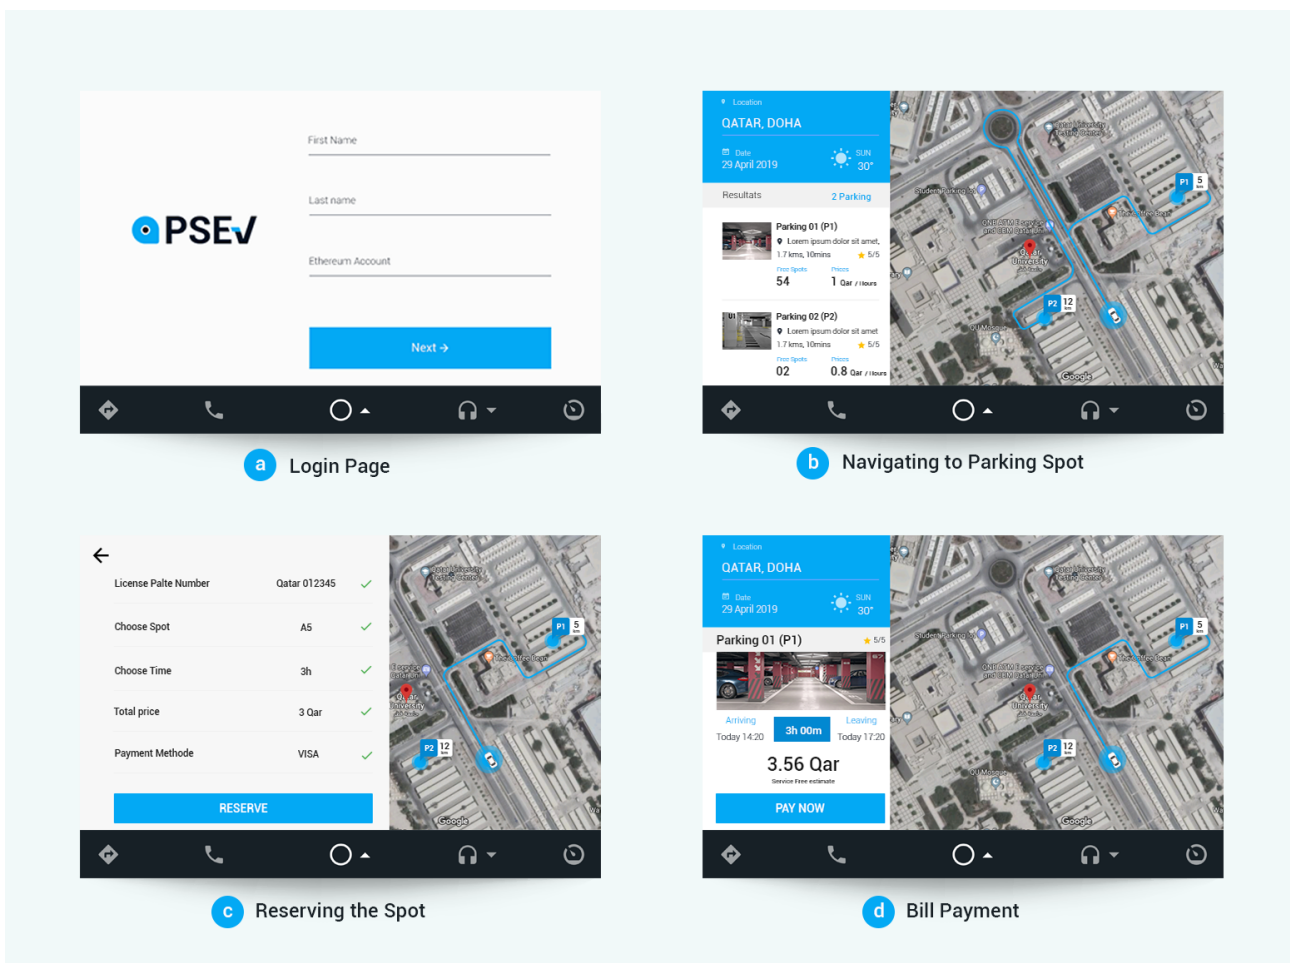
PSEV

First Name

Last name

Ethereum Account

Next →

a Login Page

Location
QATAR, DOHA
Date
29 April 2019
SUN
30°
Resultats
2 Parking

Parking 01 (P1)
Lorem ipsum dolor sit amet,
1.7 kms, 10mins
5/5
Free Spots
54
Prices
1 Qar / Hours

Parking 02 (P2)
Lorem ipsum dolor sit amet
1.7 kms, 10mins
5/5
Free Spots
02
Prices
0.8 Qar / Hours

P1 5
P2 12
Google

b Navigating to Parking Spot

License Palte Number Qatar 012345
Choose Spot A5
Choose Time 3h
Total price 3 Qar
Payment Methode VISA
RESERVE

P1 5
P2 12
Google

c Reserving the Spot

Location
QATAR, DOHA
Date
29 April 2019
SUN
30°
Parking 01 (P1) 5/5
Arriving
Today 14:20
3h 00m
Leaving
Today 17:20
3.56 Qar
Service Free estimate
PAY NOW

P1 5
P2 12
Google

d Bill Payment